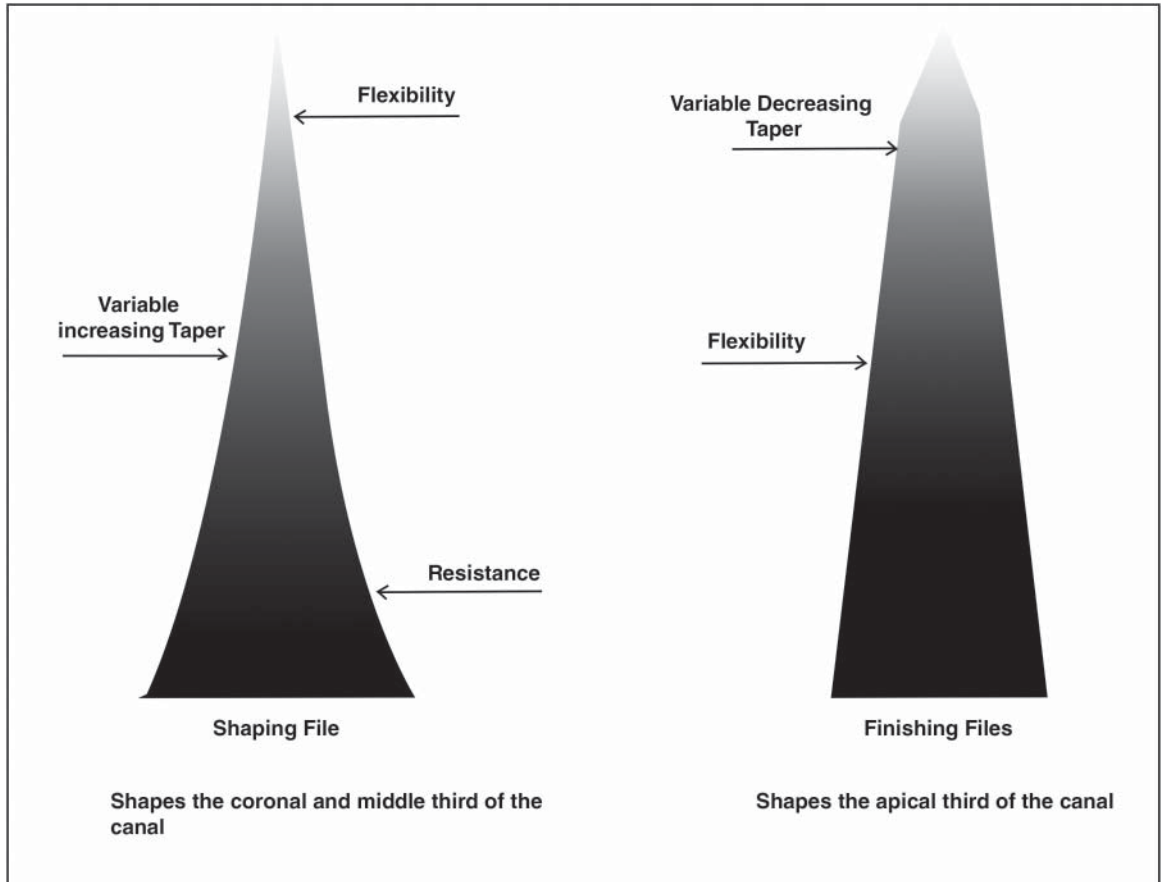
Flexibility

Variable increasing Taper

Resistance

Shaping File

Shapes the coronal and middle third of the canal

Variable Decreasing Taper

Flexibility

Finishing Files

Shapes the apical third of the canal